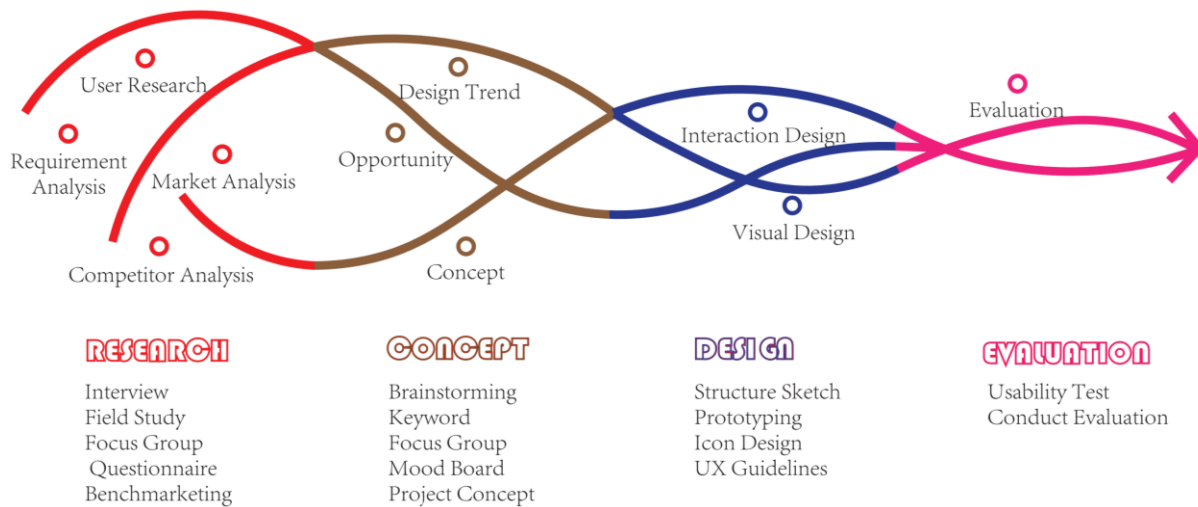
User Research

Requirement Analysis

Market Analysis

Competitor Analysis

Design Trend

Opportunity

Concept

Interaction Design

Visual Design

Evaluation

RESEARCH
Interview
Field Study
Focus Group
Questionnaire
Benchmarketing

CONCEPT
Brainstorming
Keyword
Focus Group
Mood Board
Project Concept

DESIGN
Structure Sketch
Prototyping
Icon Design
UX Guidelines

EVALUATION
Usability Test
Conduct Evaluation